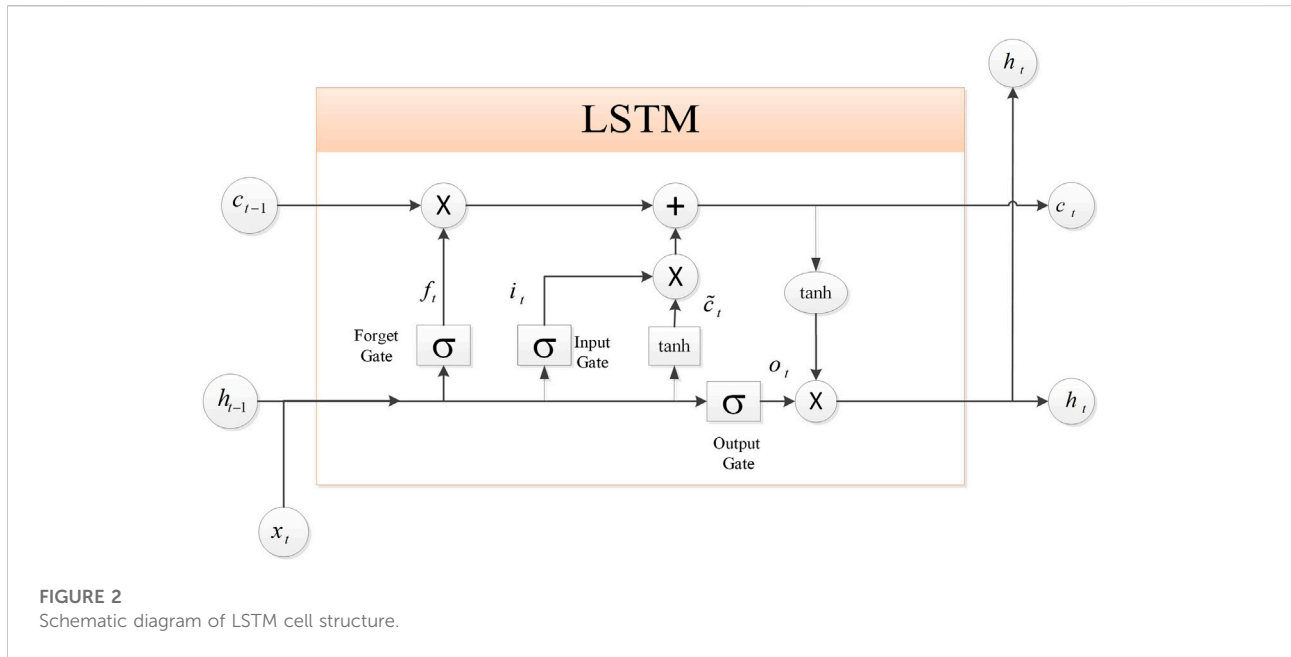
LSTM

$h_t$

$c_{t-1}$

X

+

$c_t$

$f_t$

$i_t$

X

$\tilde{c}_t$

tanh

Forget Gate

σ

σ

Input Gate

tanh

$o_t$

$h_{t-1}$

σ

X

$h_t$

Output Gate

$x_t$

FIGURE 2
Schematic diagram of LSTM cell structure.